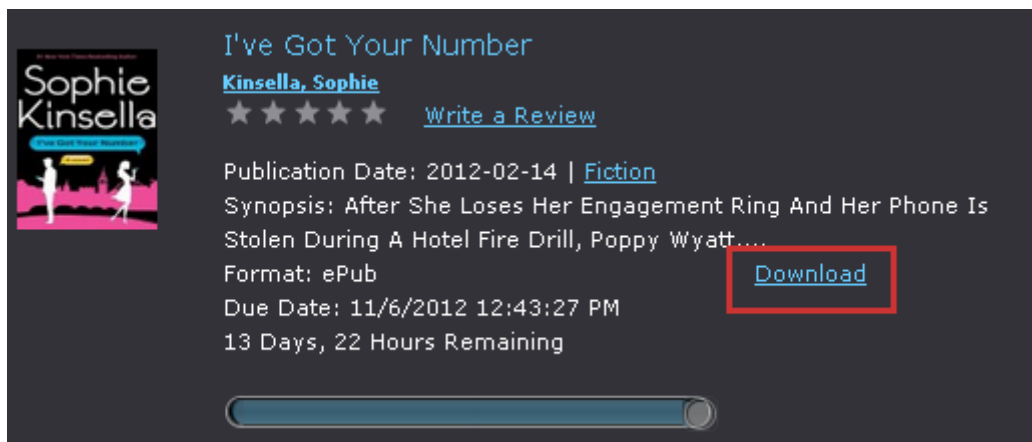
Sophie Kinsella
I've Got Your Number

I've Got Your Number
Kinsella, Sophie
Write a Review
Publication Date: 2012-02-14 | Fiction
Synopsis: After She Loses Her Engagement Ring And Her Phone Is Stolen During A Hotel Fire Drill, Poppy Wyatt....
Format: ePub
Download
Due Date: 11/6/2012 12:43:27 PM
13 Days, 22 Hours Remaining